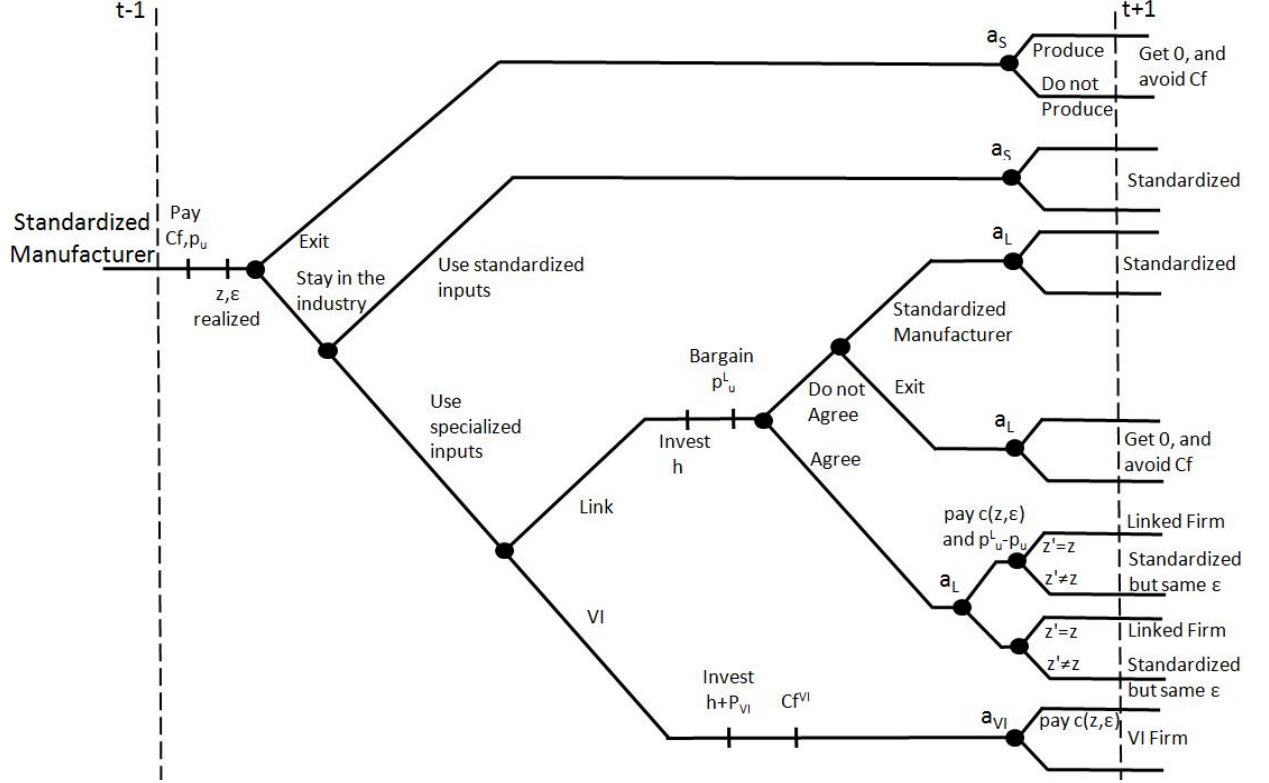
t-1

t+1

Standardized Manufacturer

Pay Cf,$p_u$

z,ε realized

Exit

Stay in the industry

$a_S$

Produce

Do not Produce

Get 0, and avoid Cf

$a_S$

Standardized

Use standardized inputs

$a_L$

Standardized

Standardized Manufacturer

Bargain $p^L_u$

Do not Agree

Exit

Use specialized inputs

Invest h

$a_L$

Get 0, and avoid Cf

Agree

Link

pay c(z,ε) and $p^L_u$-$p_u$

Linked Firm

$a_L$

z'=z

z'≠z

Standardized but same ε

VI

z'=z

Linked Firm

z'≠z

Standardized but same ε

Invest h+$P_{VI}$

$Cf^{VI}$

$a_{VI}$

pay c(z,ε)

VI Firm